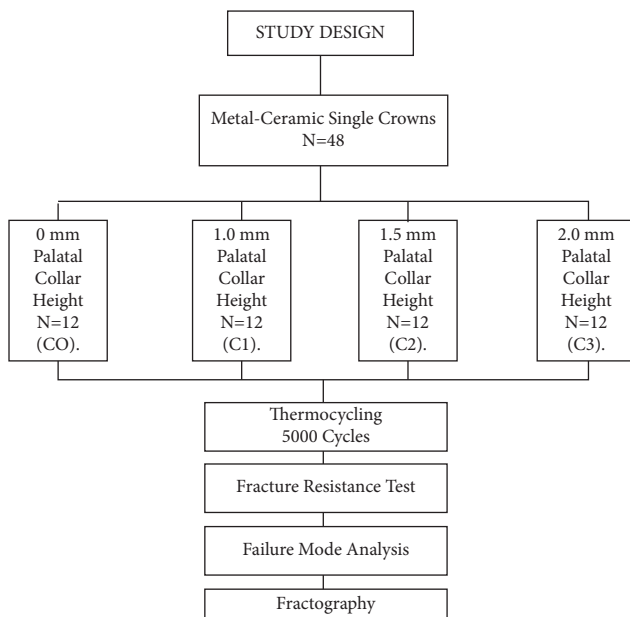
STUDY DESIGN

Metal-Ceramic Single Crowns
N=48

0 mm
Palatal
Collar
Height
N=12
(CO).

1.0 mm
Palatal
Collar
Height
N=12
(C1).

1.5 mm
Palatal
Collar
Height
N=12
(C2).

2.0 mm
Palatal
Collar
Height
N=12
(C3).

Thermocycling
5000 Cycles

Fracture Resistance Test

Failure Mode Analysis

Fractography